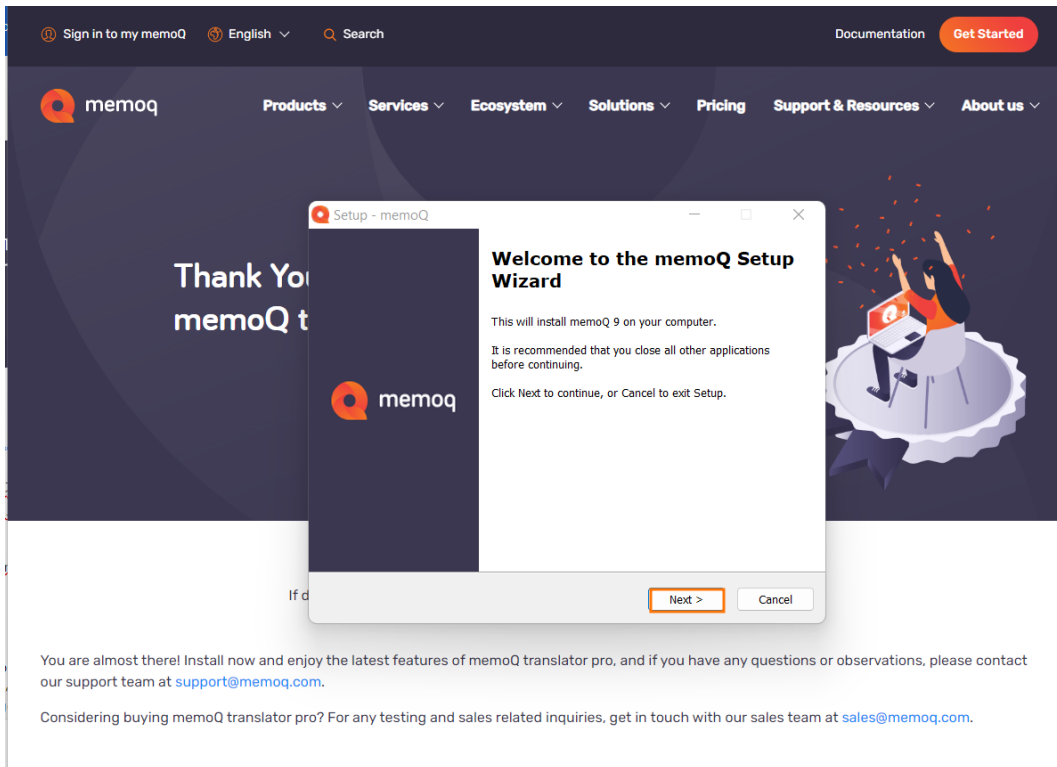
Sign in to my memoQ English Search Documentation Get Started

memoq Products Services Ecosystem Solutions Pricing Support & Resources About us

Thank You memoQ t

Setup - memoQ

memoq

Welcome to the memoQ Setup Wizard

This will install memoQ 9 on your computer.

It is recommended that you close all other applications before continuing.

Click Next to continue, or Cancel to exit Setup.

Next > Cancel

If d

You are almost there! Install now and enjoy the latest features of memoQ translator pro, and if you have any questions or observations, please contact our support team at support@memoq.com.

Considering buying memoQ translator pro? For any testing and sales related inquiries, get in touch with our sales team at sales@memoq.com.